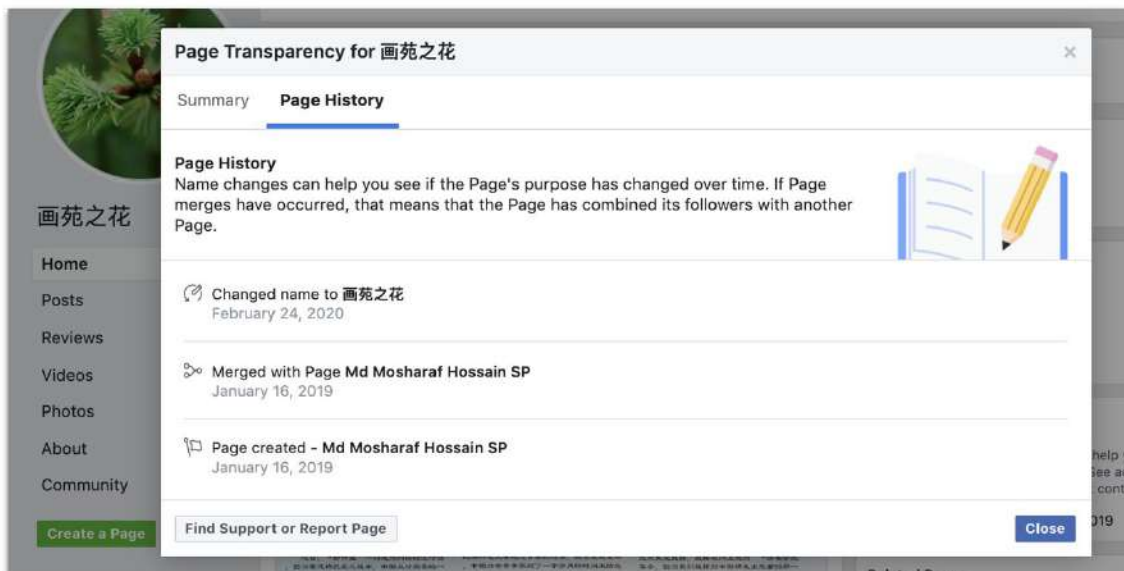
画苑之花

Home

Posts

Reviews

Videos

Photos

About

Community

Create a Page

Page Transparency for 画苑之花

×

Summary

Page History

Page History

Name changes can help you see if the Page's purpose has changed over time. If Page merges have occurred, that means that the Page has combined its followers with another Page.

Changed name to 画苑之花

February 24, 2020

Merged with Page Md Mosharaf Hossain SP

January 16, 2019

Page created - Md Mosharaf Hossain SP

January 16, 2019

Find Support or Report Page

Close

help
See a
cont
019